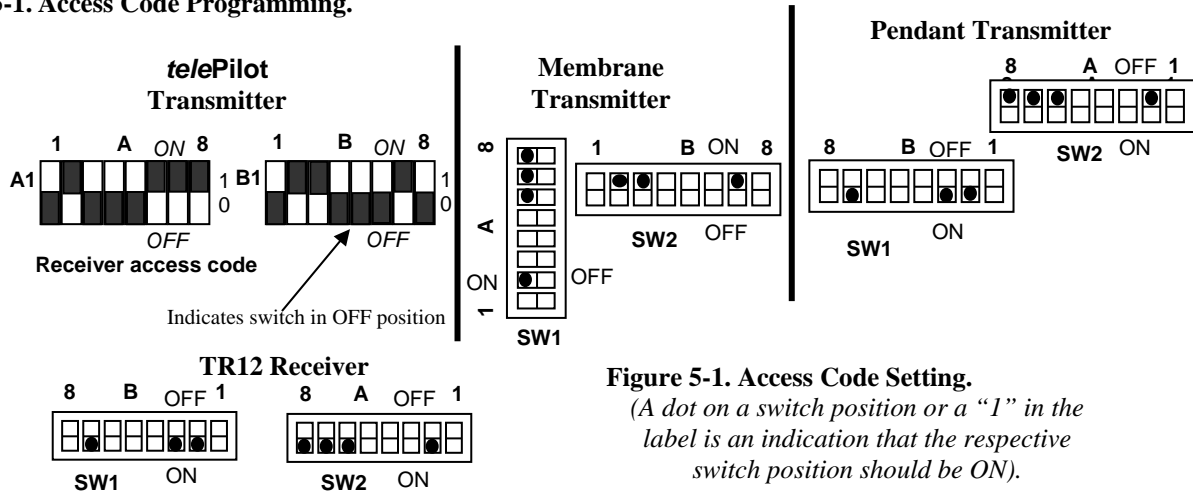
5-1. Access Code Programming.

telePilot Transmitter

1 A ON 8

A1

1
0

OFF

Receiver access code

1 B ON 8

B1

1
0

OFF

Indicates switch in OFF position

Membrane Transmitter

8

A

ON

1

OFF

SW1

1 B ON 8

SW2 OFF

Pendant Transmitter

8 A OFF 1

SW2 ON

8 B OFF 1

SW1 ON

TR12 Receiver

8 B OFF 1

SW1 ON

8 A OFF 1

SW2 ON

Figure 5-1. Access Code Setting.

(A dot on a switch position or a "1" in the label is an indication that the respective switch position should be ON).